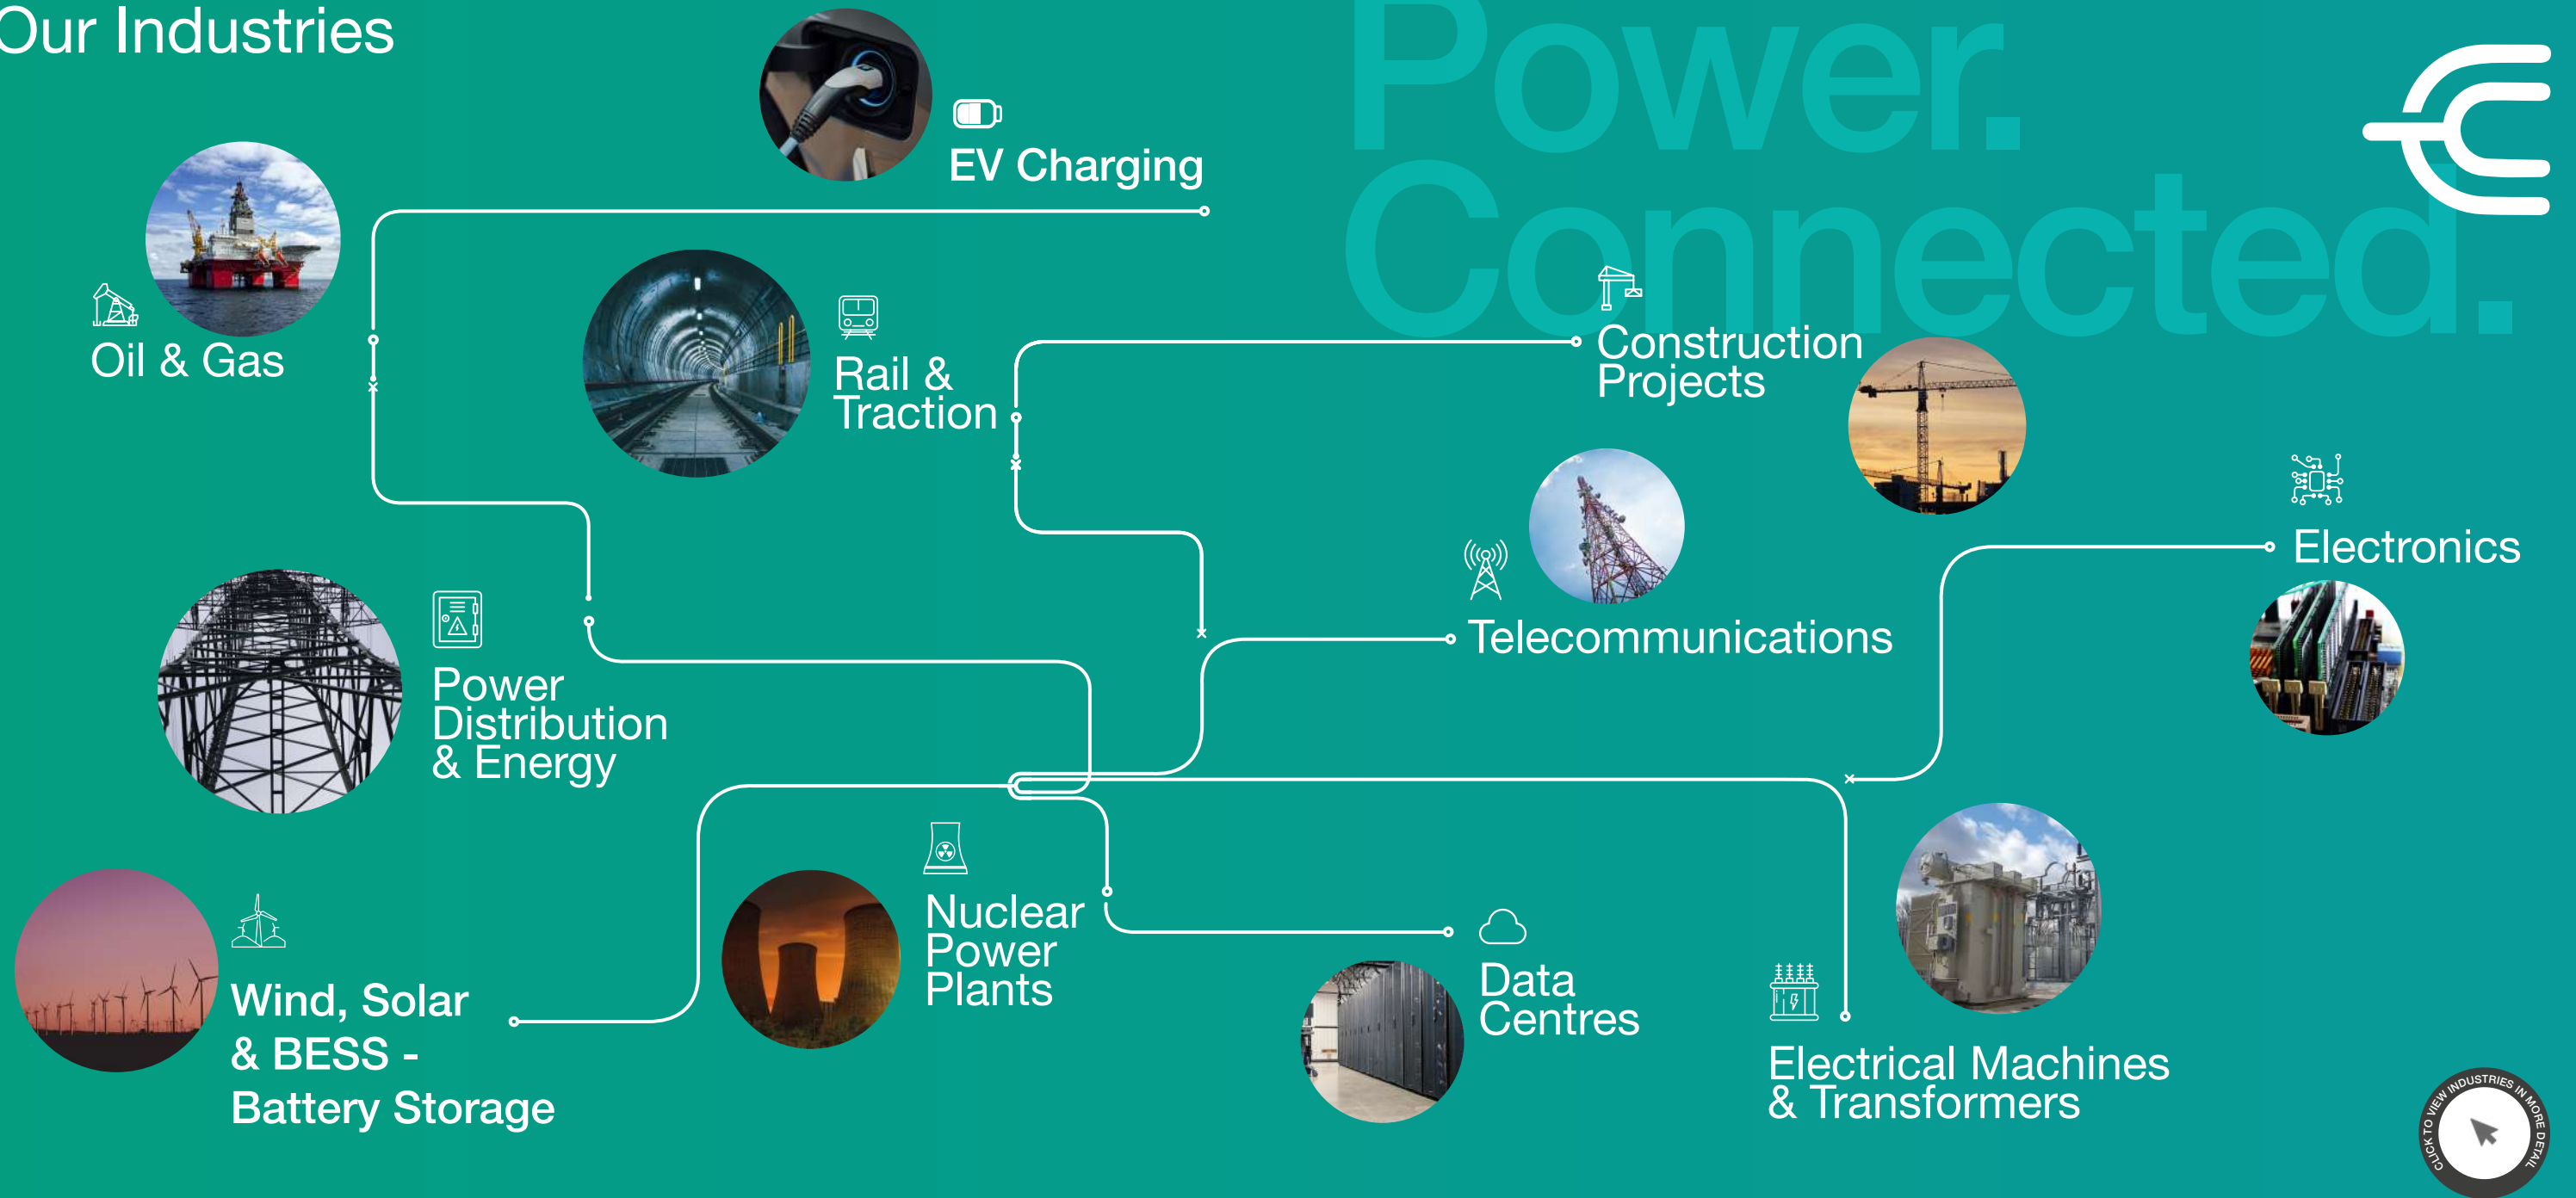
Our Industries

Power.
Connected.

EV Charging

Oil & Gas

Rail & Traction

Construction Projects

Electronics

Telecommunications

Power Distribution & Energy

Nuclear Power Plants

Wind, Solar & BESS - Battery Storage

Data Centres

Electrical Machines & Transformers

CLICK TO VIEW INDUSTRIES IN MORE DETAIL